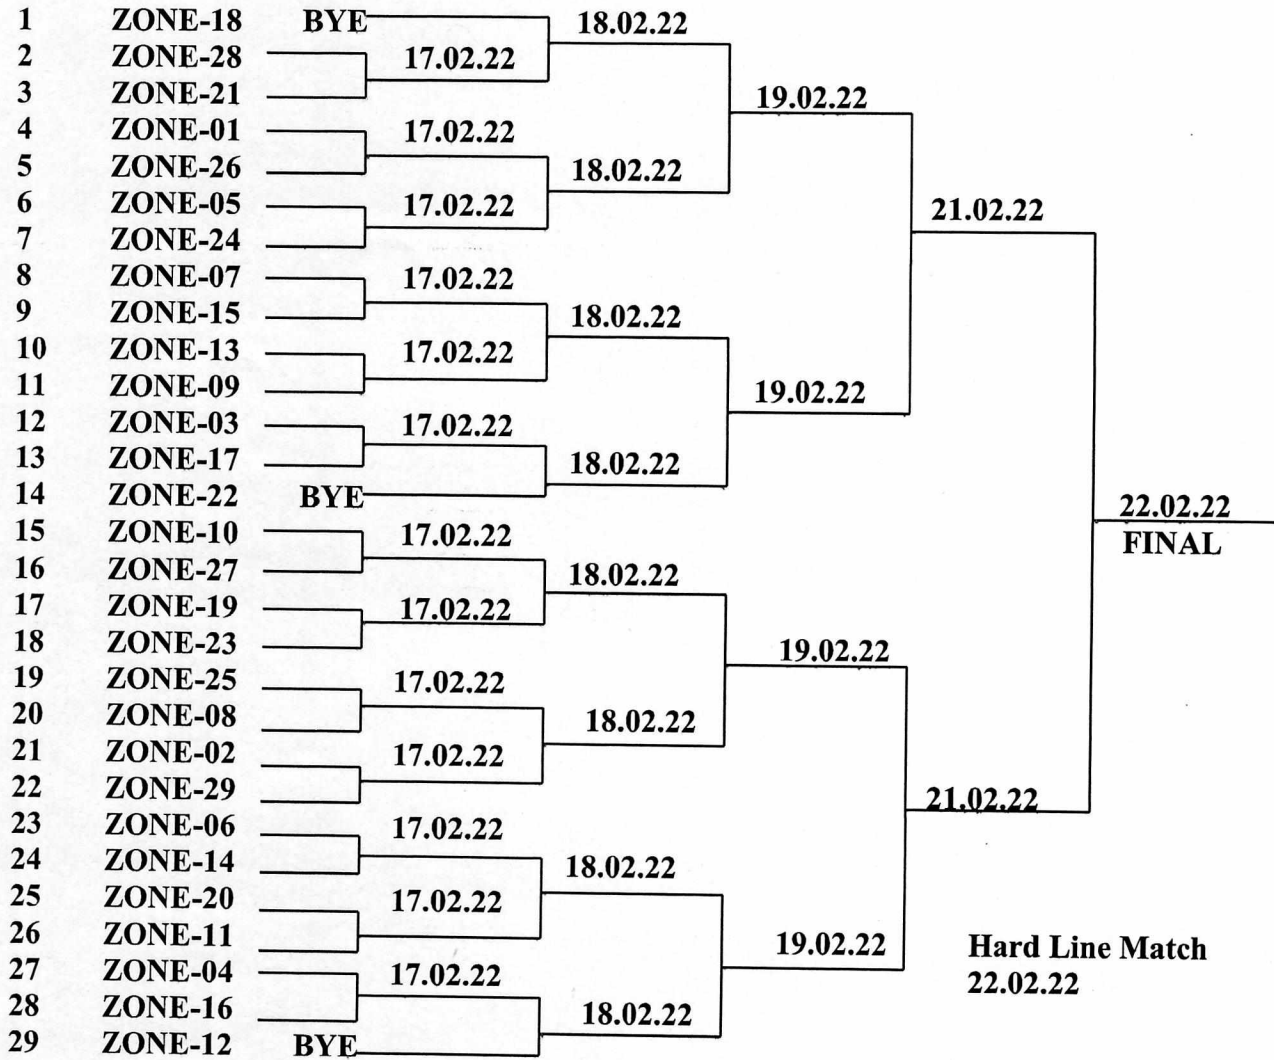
1 ZONE-18 BYE
2 ZONE-28
3 ZONE-21
4 ZONE-01
5 ZONE-26
6 ZONE-05
7 ZONE-24
8 ZONE-07
9 ZONE-15
10 ZONE-13
11 ZONE-09
12 ZONE-03
13 ZONE-17
14 ZONE-22 BYE
15 ZONE-10
16 ZONE-27
17 ZONE-19
18 ZONE-23
19 ZONE-25
20 ZONE-08
21 ZONE-02
22 ZONE-29
23 ZONE-06
24 ZONE-14
25 ZONE-20
26 ZONE-11
27 ZONE-04
28 ZONE-16
29 ZONE-12 BYE

18.02.22
17.02.22
17.02.22
18.02.22
17.02.22
17.02.22
18.02.22
17.02.22
17.02.22
18.02.22
17.02.22
18.02.22
17.02.22
17.02.22
18.02.22
17.02.22
17.02.22
18.02.22
17.02.22
17.02.22
18.02.22

19.02.22
19.02.22
19.02.22
19.02.22

21.02.22
21.02.22

22.02.22
FINAL

Hard Line Match
22.02.22